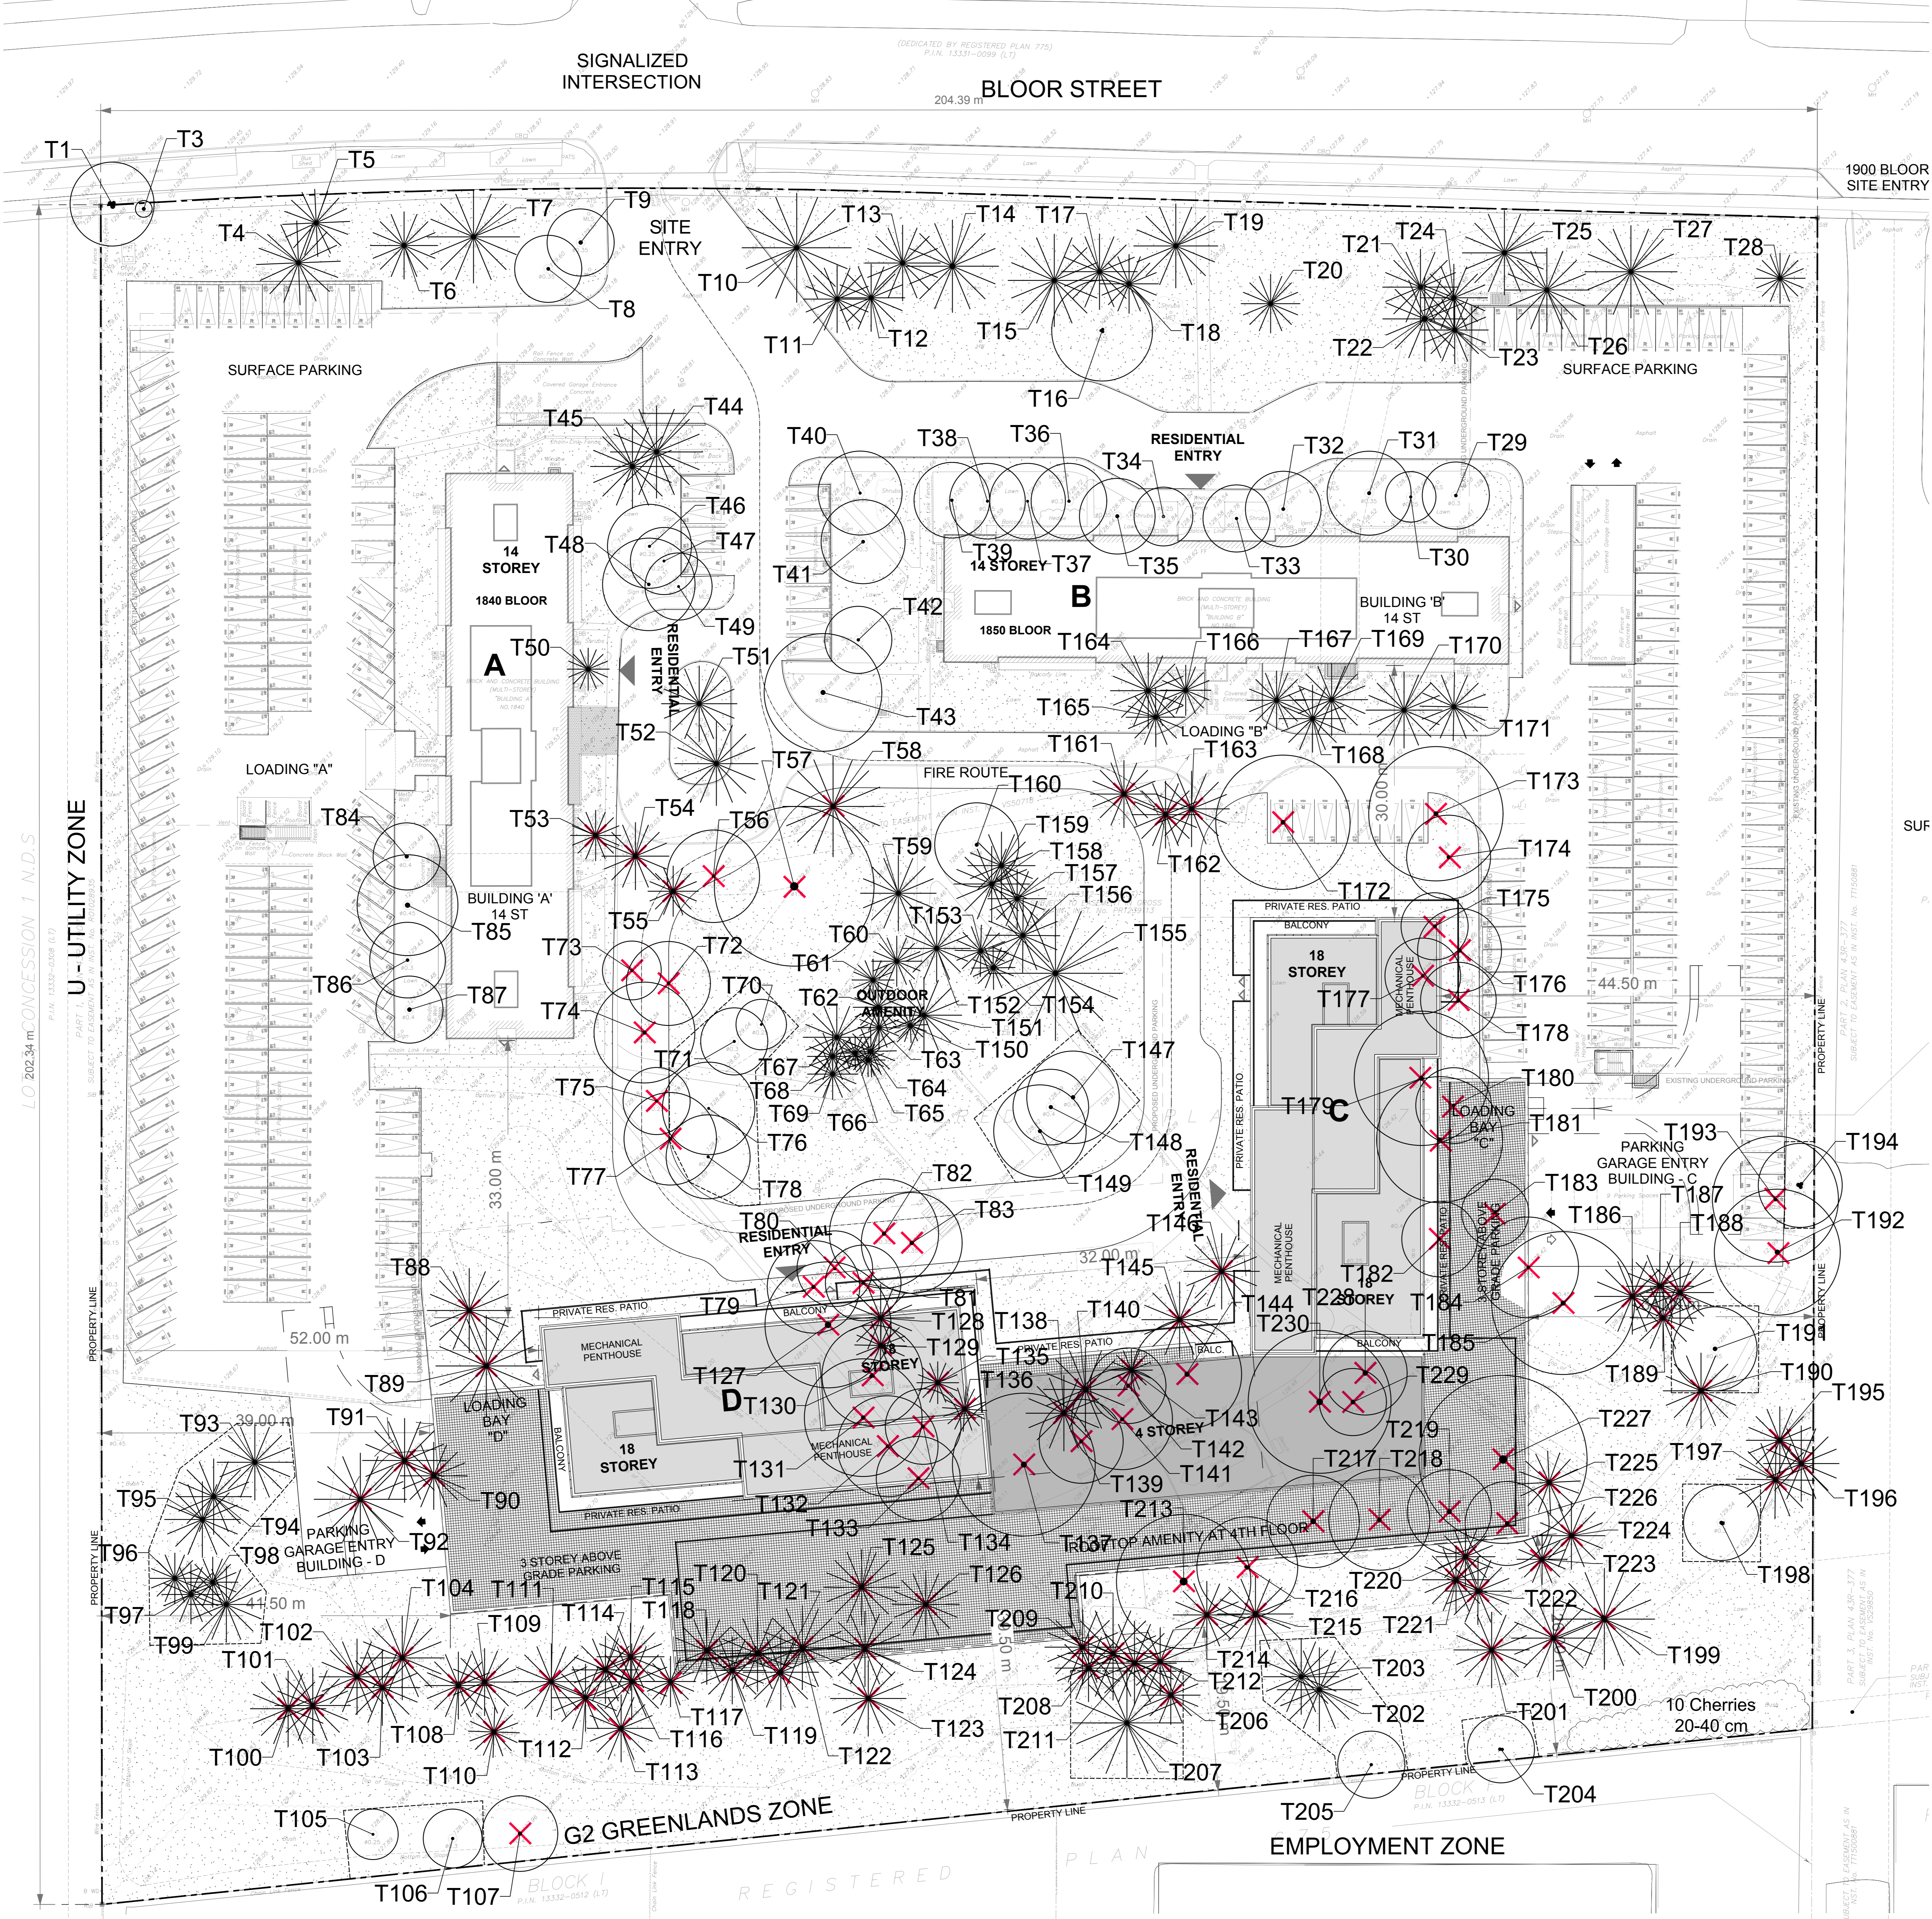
SIGNALIZED INTERSECTION

BLOOR STREET

204.39 m

1900 BLOOR SITE ENTRY

SITE ENTRY

T1 T3 T5 T4 T6 T7 T9 T8 T10 T11 T12 T13 T14 T15 T16 T17 T18 T19 T20 T21 T22 T23 T24 T25 T26 T27 T28

SURFACE PARKING

SURFACE PARKING

RESIDENTIAL ENTRY

T29 T30 T31 T32 T33 T34 T35 T36 T37 T38 T39 T40 T41 T42 T43 T44 T45 T46 T47 T48 T49 T50 T51 T52 T53 T54 T55 T56 T57 T58

14 STOREY

1840 BLOOR

A

RESIDENTIAL ENTRY

BUILDING 'A' 14 ST

14 STOREY

B

1850 BLOOR

BUILDING 'B' 14 ST

LOADING "A"

LOADING "B"

FIRE ROUTE

T59 T60 T61 T62 T63 T64 T65 T66 T67 T68 T69 T70 T71 T72 T73 T74 T75 T76 T77 T78 T79 T80 T81 T82 T83 T84 T85 T86 T87 T88 T89 T90 T91 T92 T93 T94 T95 T96 T97 T98 T99 T100

OUTDOOR AMENITY

U - UTILITY ZONE

202.34 m

52.00 m

33.00 m

32.00 m

39.00 m

41.50 m

44.50 m

30.00 m

T101 T102 T103 T104 T105 T106 T107 T108 T109 T110 T111 T112 T113 T114 T115 T116 T117 T118 T119 T120 T121 T122 T123 T124 T125 T126 T127 T128 T129 T130 T131 T132 T133 T134 T135 T136 T137 T138 T139 T140 T141 T142 T143 T144 T145 T146 T147 T148 T149 T150 T151 T152 T153 T154 T155 T156 T157 T158 T159 T160 T161 T162 T163 T164 T165 T166 T167 T168 T169 T170 T171 T172 T173 T174 T175 T176 T177 T178 T179 T180 T181 T182 T183 T184 T185 T186 T187 T188 T189 T190 T191 T192 T193 T194 T195 T196 T197 T198 T199 T200 T201 T202 T203 T204 T205 T206 T207 T208 T209 T210 T211 T212 T213 T214 T215 T216 T217 T218 T219 T220 T221 T222 T223 T224 T225 T226 T227 T228 T229 T230

PRIVATE RES. PATIO

BALCONY

18 STOREY

MECHANICAL PENTHOUSE

C

LOADING BAY "C"

PARKING GARAGE ENTRY BUILDING - C

3 STOREY ABOVE GRADE PARKING

RESIDENTIAL ENTRY

MECHANICAL PENTHOUSE

D

18 STOREY

LOADING BAY "D"

PARKING GARAGE ENTRY BUILDING - D

3 STOREY ABOVE GRADE PARKING

4 STOREY

ROOFTOP AMENITY AT 4TH FLOOR

PROPERTY LINE

10 Cherries 20-40 cm

G2 GREENLANDS ZONE

EMPLOYMENT ZONE

REGISTERED PLAN

BLOCK 1

SUR